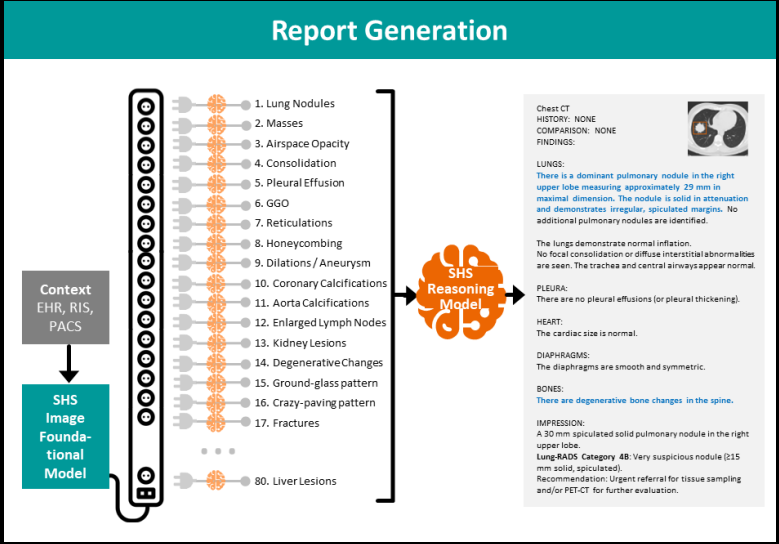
Report Generation

Context
EHR, RIS, PACS

SHS Image Foundational Model

1. Lung Nodules
2. Masses
3. Airspace Opacity
4. Consolidation
5. Pleural Effusion
6. GGO
7. Reticulations
8. Honeycombing
9. Dilations / Aneurysm
10. Coronary Calcifications
11. Aorta Calcifications
12. Enlarged Lymph Nodes
13. Kidney Lesions
14. Degenerative Changes
15. Ground-glass pattern
16. Crazy-paving pattern
17. Fractures
• • •
80. Liver Lesions

SHS Reasoning Model

Chest CT
HISTORY: NONE
COMPARISON: NONE
FINDINGS:

LUNGS:
There is a dominant pulmonary nodule in the right upper lobe measuring approximately 29 mm in maximal dimension. The nodule is solid in attenuation and demonstrates irregular, spiculated margins. No additional pulmonary nodules are identified.

The lungs demonstrate normal inflation.
No focal consolidation or diffuse interstitial abnormalities are seen. The trachea and central airways appear normal.

PLEURA:
There are no pleural effusions (or pleural thickening).

HEART:
The cardiac size is normal.

DIAPHRAGMS:
The diaphragms are smooth and symmetric.

BONES:
There are degenerative bone changes in the spine.

IMPRESSION:
A 30 mm spiculated solid pulmonary nodule in the right upper lobe.
Lung-RADS Category 4B: Very suspicious nodule (≥15 mm solid, spiculated).
Recommendation: Urgent referral for tissue sampling and/or PET-CT for further evaluation.